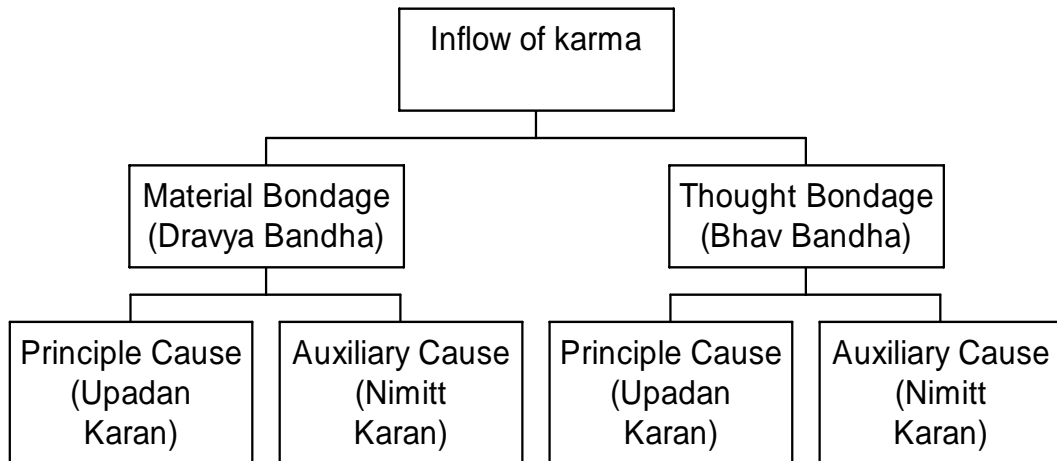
Inflow of karma

Material Bondage (Dravya Bandha)

Thought Bondage (Bhav Bandha)

Principle Cause (Upadan Karan)

Auxiliary Cause (Nimitt Karan)

Principle Cause (Upadan Karan)

Auxiliary Cause (Nimitt Karan)